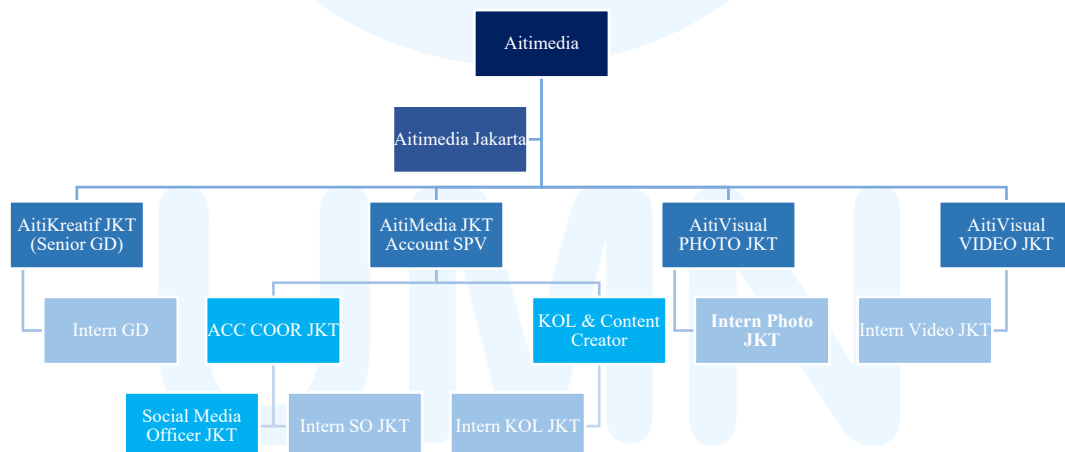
Aitimedia

Aitimedia Jakarta

AitiKreatif JKT (Senior GD)

AitiMedia JKT Account SPV

AitiVisual PHOTO JKT

AitiVisual VIDEO JKT

Intern GD

ACC COOR JKT

KOL & Content Creator

Intern Photo JKT

Intern Video JKT

Social Media Officer JKT

Intern SO JKT

Intern KOL JKT